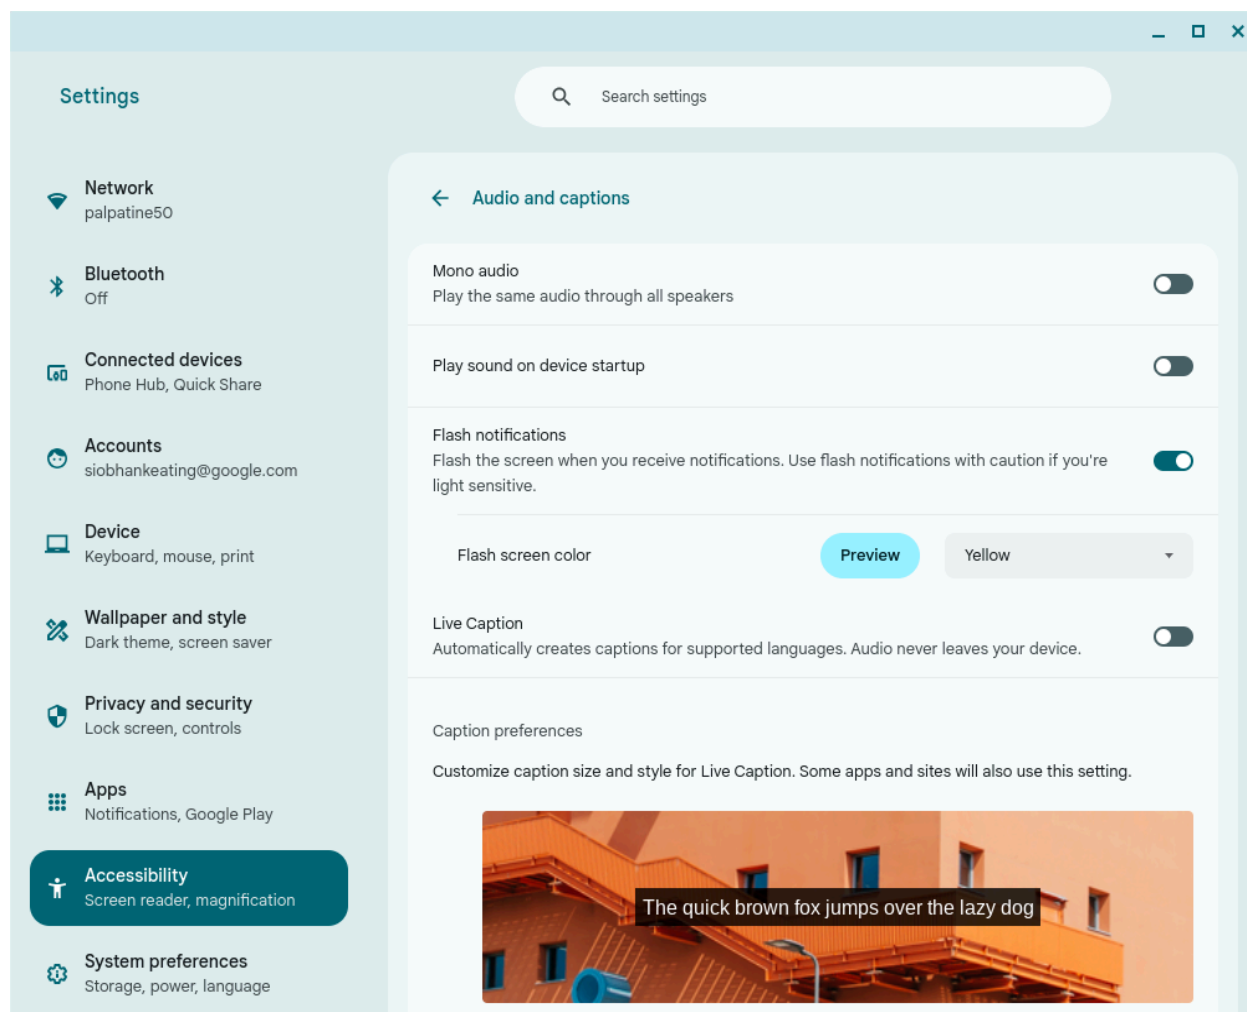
Settings

Search settings

Network
palpatine50

Bluetooth
Off

Connected devices
Phone Hub, Quick Share

Accounts
siobhankeating@google.com

Device
Keyboard, mouse, print

Wallpaper and style
Dark theme, screen saver

Privacy and security
Lock screen, controls

Apps
Notifications, Google Play

Accessibility
Screen reader, magnification

System preferences
Storage, power, language

Audio and captions

Mono audio
Play the same audio through all speakers

Play sound on device startup

Flash notifications
Flash the screen when you receive notifications. Use flash notifications with caution if you're light sensitive.

Flash screen color

Preview

Yellow

Live Caption
Automatically creates captions for supported languages. Audio never leaves your device.

Caption preferences

Customize caption size and style for Live Caption. Some apps and sites will also use this setting.

The quick brown fox jumps over the lazy dog